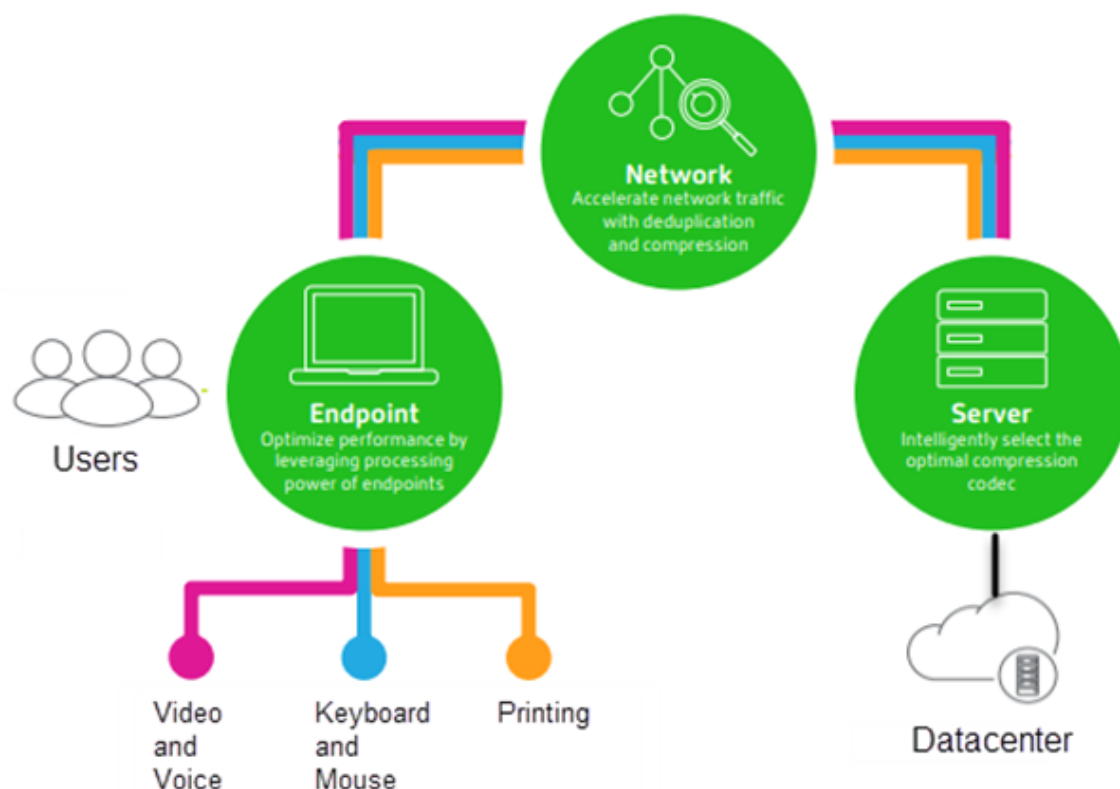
Network
Accelerate network traffic with deduplication and compression

Users

Endpoint
Optimize performance by leveraging processing power of endpoints

Server
Intelligently select the optimal compression codec

Video and Voice

Keyboard and Mouse

Printing

Datacenter